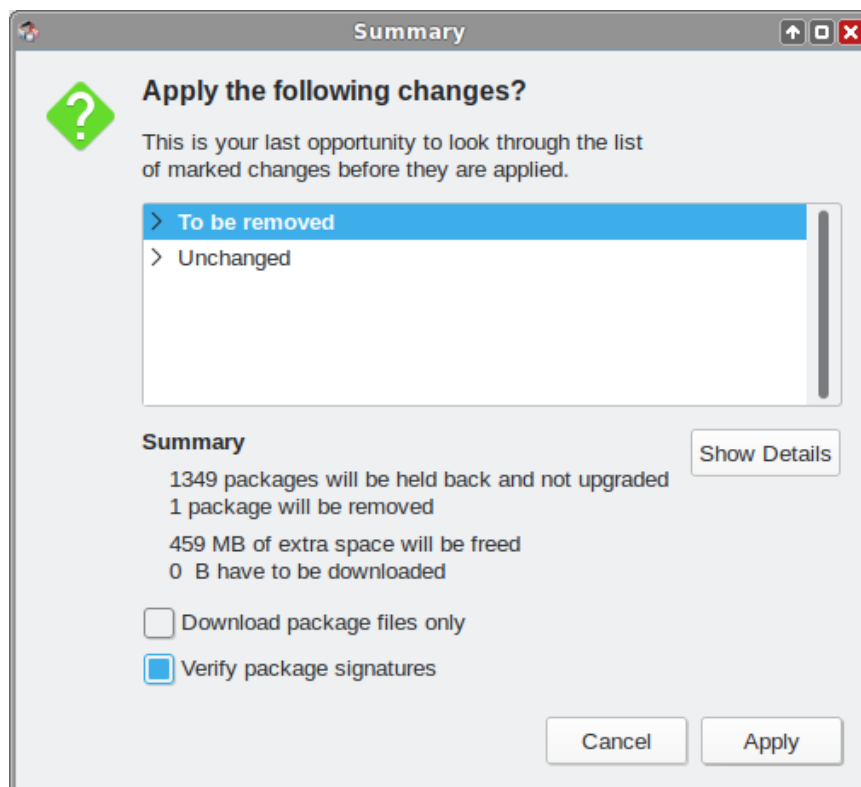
Summary

Apply the following changes?

This is your last opportunity to look through the list of marked changes before they are applied.

To be removed
Unchanged

Summary

Show Details

1349 packages will be held back and not upgraded
1 package will be removed

459 MB of extra space will be freed
0 B have to be downloaded

Download package files only

Verify package signatures

Cancel
Apply